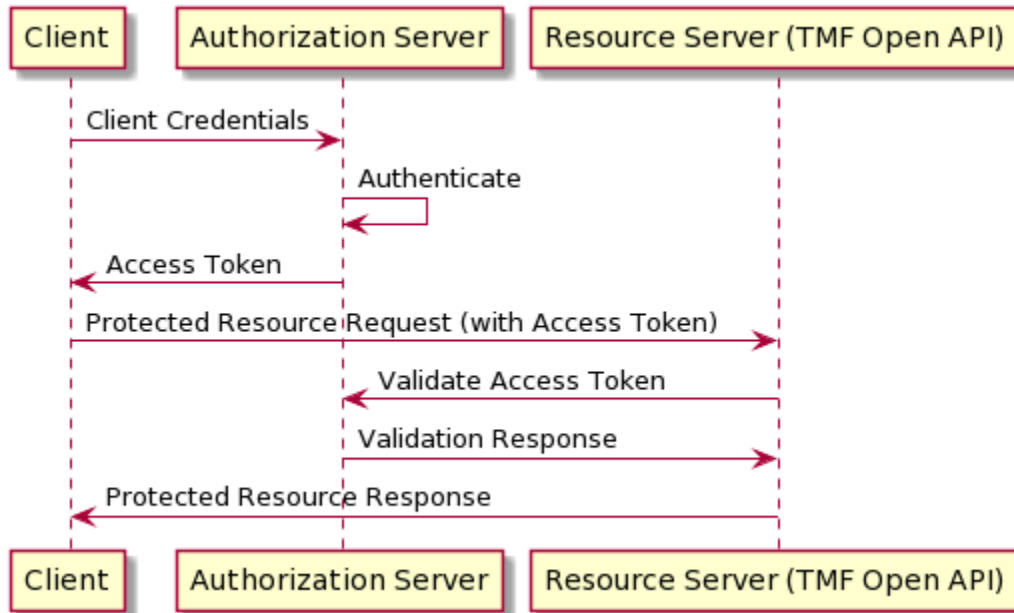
Client

Authorization Server

Resource Server (TMF Open API)

Client Credentials

Authenticate

Access Token

Protected Resource Request (with Access Token)

Validate Access Token

Validation Response

Protected Resource Response

Client

Authorization Server

Resource Server (TMF Open API)